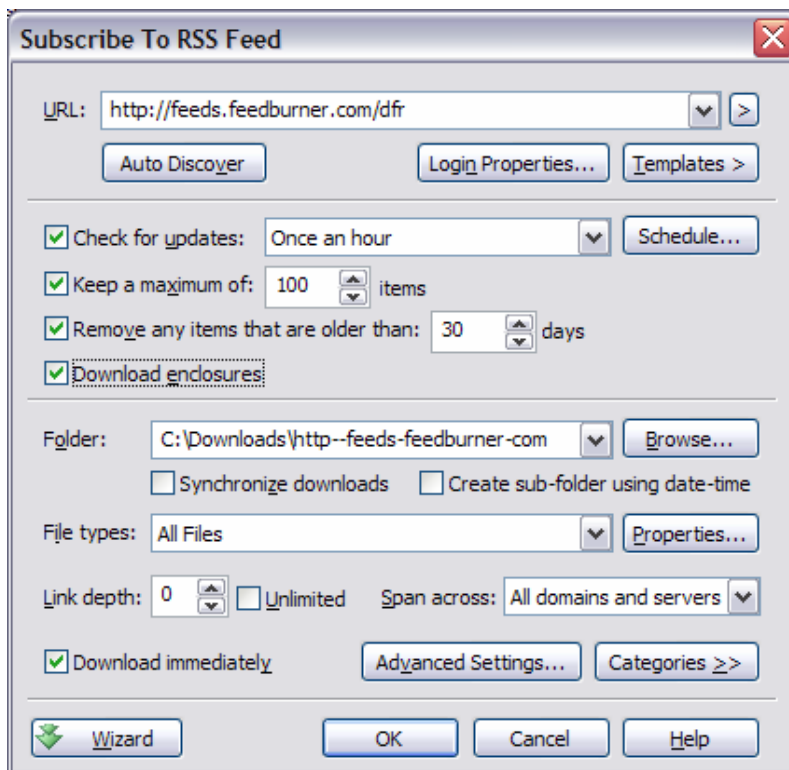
Subscribe To RSS Feed

URL: http://feeds.feedburner.com/dfr >

Auto Discover

Login Properties...

Templates >

Check for updates: Once an hour

Schedule...

Keep a maximum of: 100 items

Remove any items that are older than: 30 days

Download enclosures

Folder: C:\Downloads\http--feeds-feedburner-com

Browse...

Synchronize downloads

Create sub-folder using date-time

File types: All Files

Properties...

Link depth: 0

Unlimited

Span across: All domains and servers

Download immediately

Advanced Settings...

Categories >>

Wizard

OK

Cancel

Help